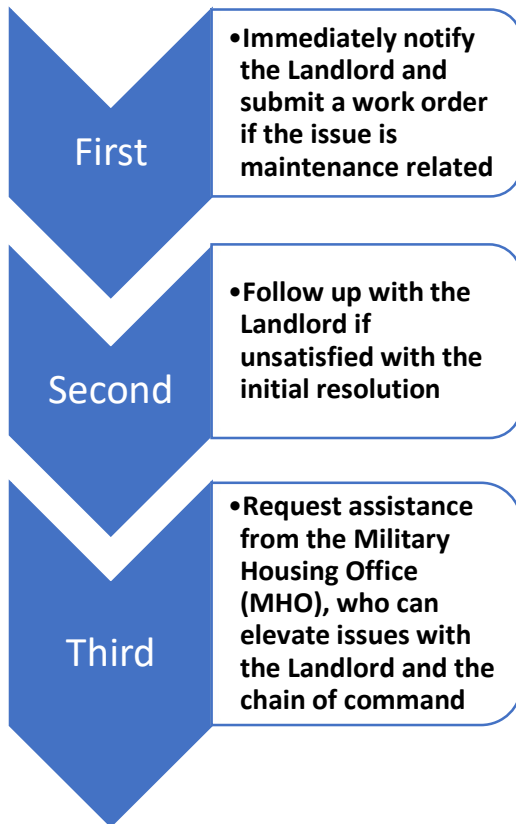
First

•Immediately notify the Landlord and submit a work order if the issue is maintenance related

Second

•Follow up with the Landlord if unsatisfied with the initial resolution

Third

•Request assistance from the Military Housing Office (MHO), who can elevate issues with the Landlord and the chain of command